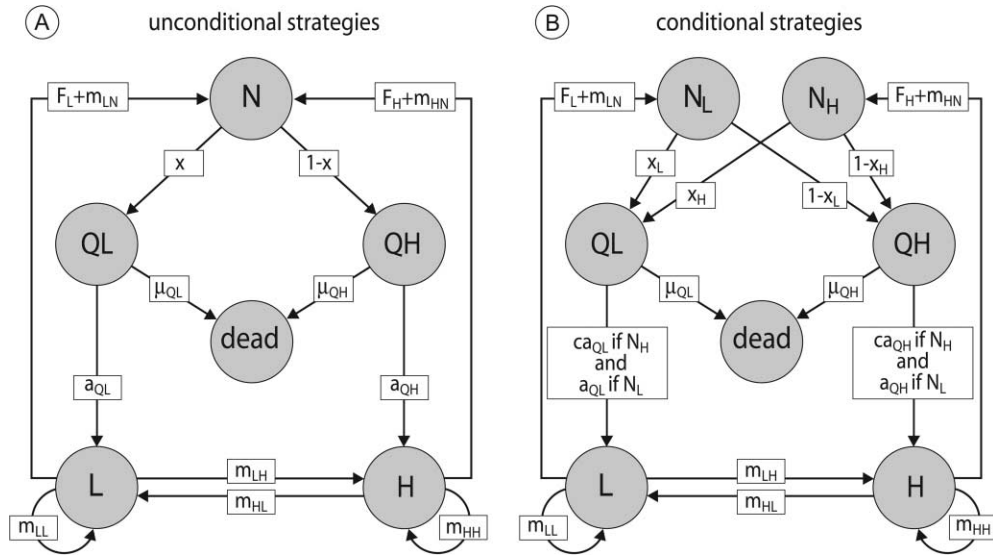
A unconditional strategies

$F_L+m_{LN}$

N

$F_H+m_{HN}$

x

1-x

QL

QH

$\mu_{QL}$

$\mu_{QH}$

dead

$a_{QL}$

$a_{QH}$

L

$m_{LH}$

$m_{HL}$

H

$m_{LL}$

$m_{HH}$

B conditional strategies

$F_L+m_{LN}$

$N_L$

$N_H$

$F_H+m_{HN}$

$x_L$

$x_H$

$1-x_L$

$1-x_H$

QL

QH

$\mu_{QL}$

$\mu_{QH}$

dead

$ca_{QL}$ if $N_H$ and $a_{QL}$ if $N_L$

$ca_{QH}$ if $N_H$ and $a_{QH}$ if $N_L$

L

$m_{LH}$

$m_{HL}$

H

$m_{LL}$

$m_{HH}$